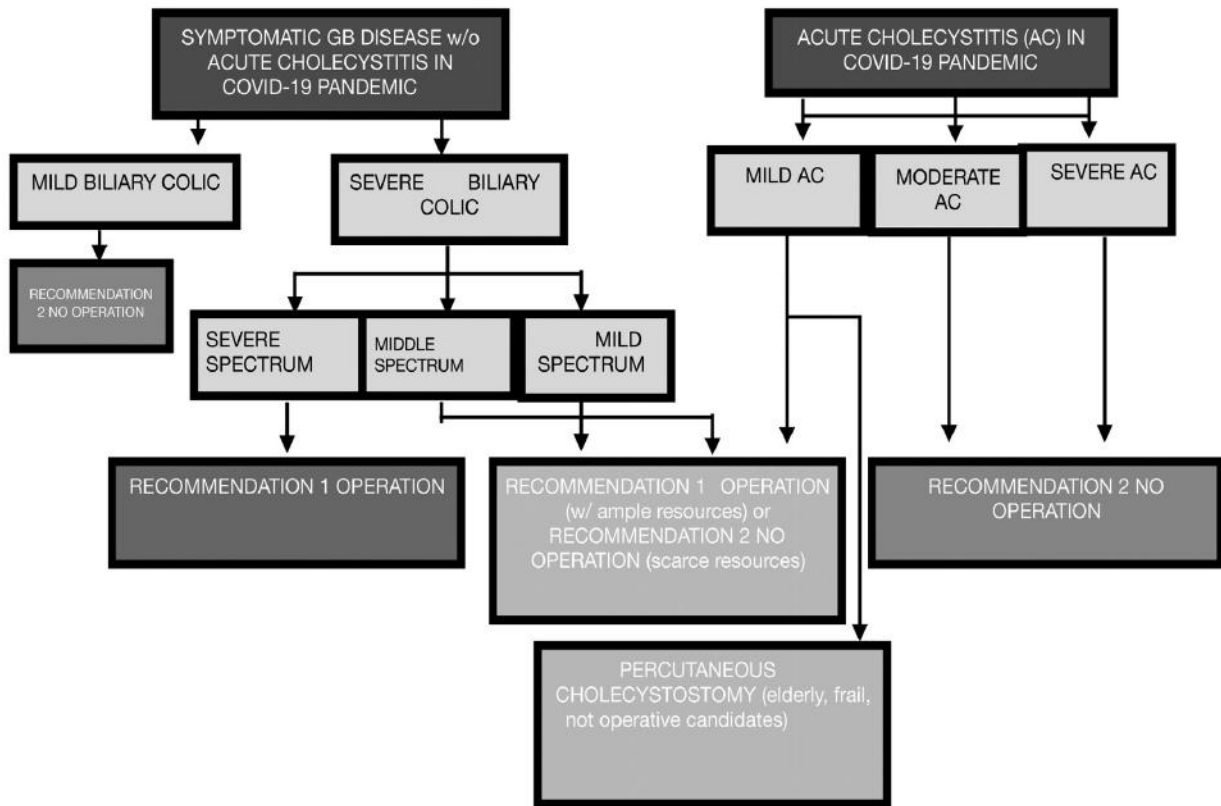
SYMPTOMATIC GB DISEASE w/o ACUTE CHOLECYSTITIS IN COVID-19 PANDEMIC

MILD BILIARY COLIC

RECOMMENDATION 2 NO OPERATION

SEVERE BILIARY COLIC

SEVERE SPECTRUM

MIDDLE SPECTRUM

MILD SPECTRUM

RECOMMENDATION 1 OPERATION

RECOMMENDATION 1 OPERATION (w/ ample resources) or RECOMMENDATION 2 NO OPERATION (scarce resources)

ACUTE CHOLECYSTITIS (AC) IN COVID-19 PANDEMIC

MILD AC

MODERATE AC

SEVERE AC

RECOMMENDATION 2 NO OPERATION

PERCUTANEOUS CHOLECYSTOSTOMY (elderly, frail, not operative candidates)